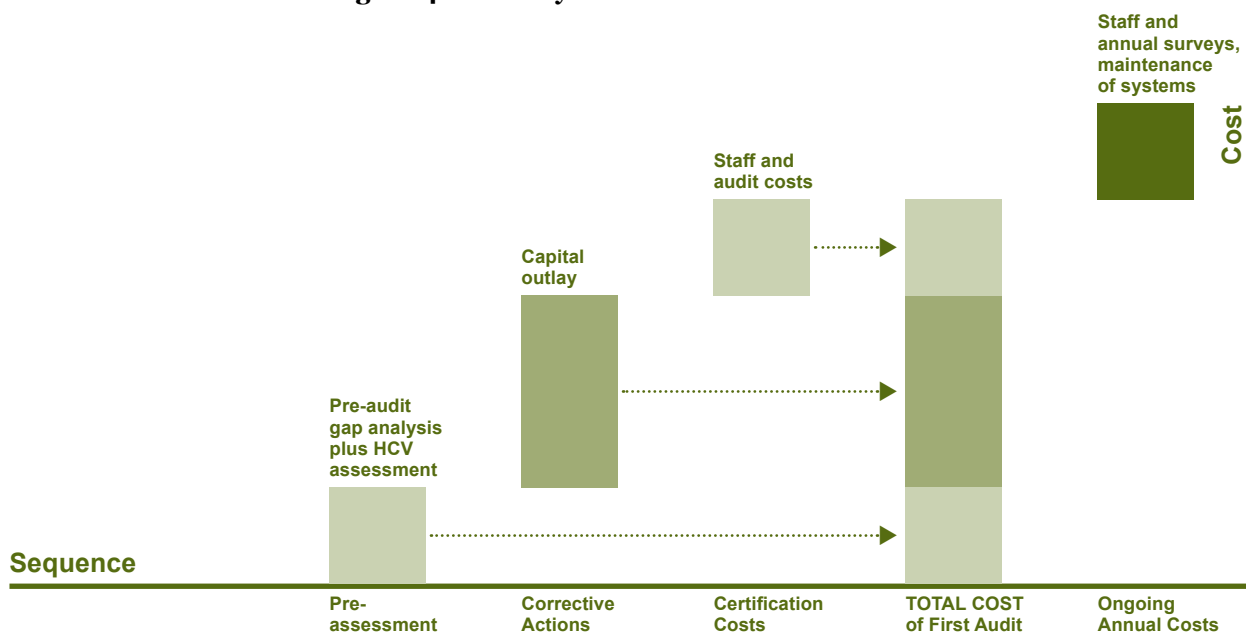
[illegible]

Staff and annual surveys, maintenance of systems

Cost

Staff and audit costs

Capital outlay

Pre-audit gap analysis plus HCV assessment

Sequence

Pre-assessment

Corrective Actions

Certification Costs

TOTAL COST of First Audit

Ongoing Annual Costs